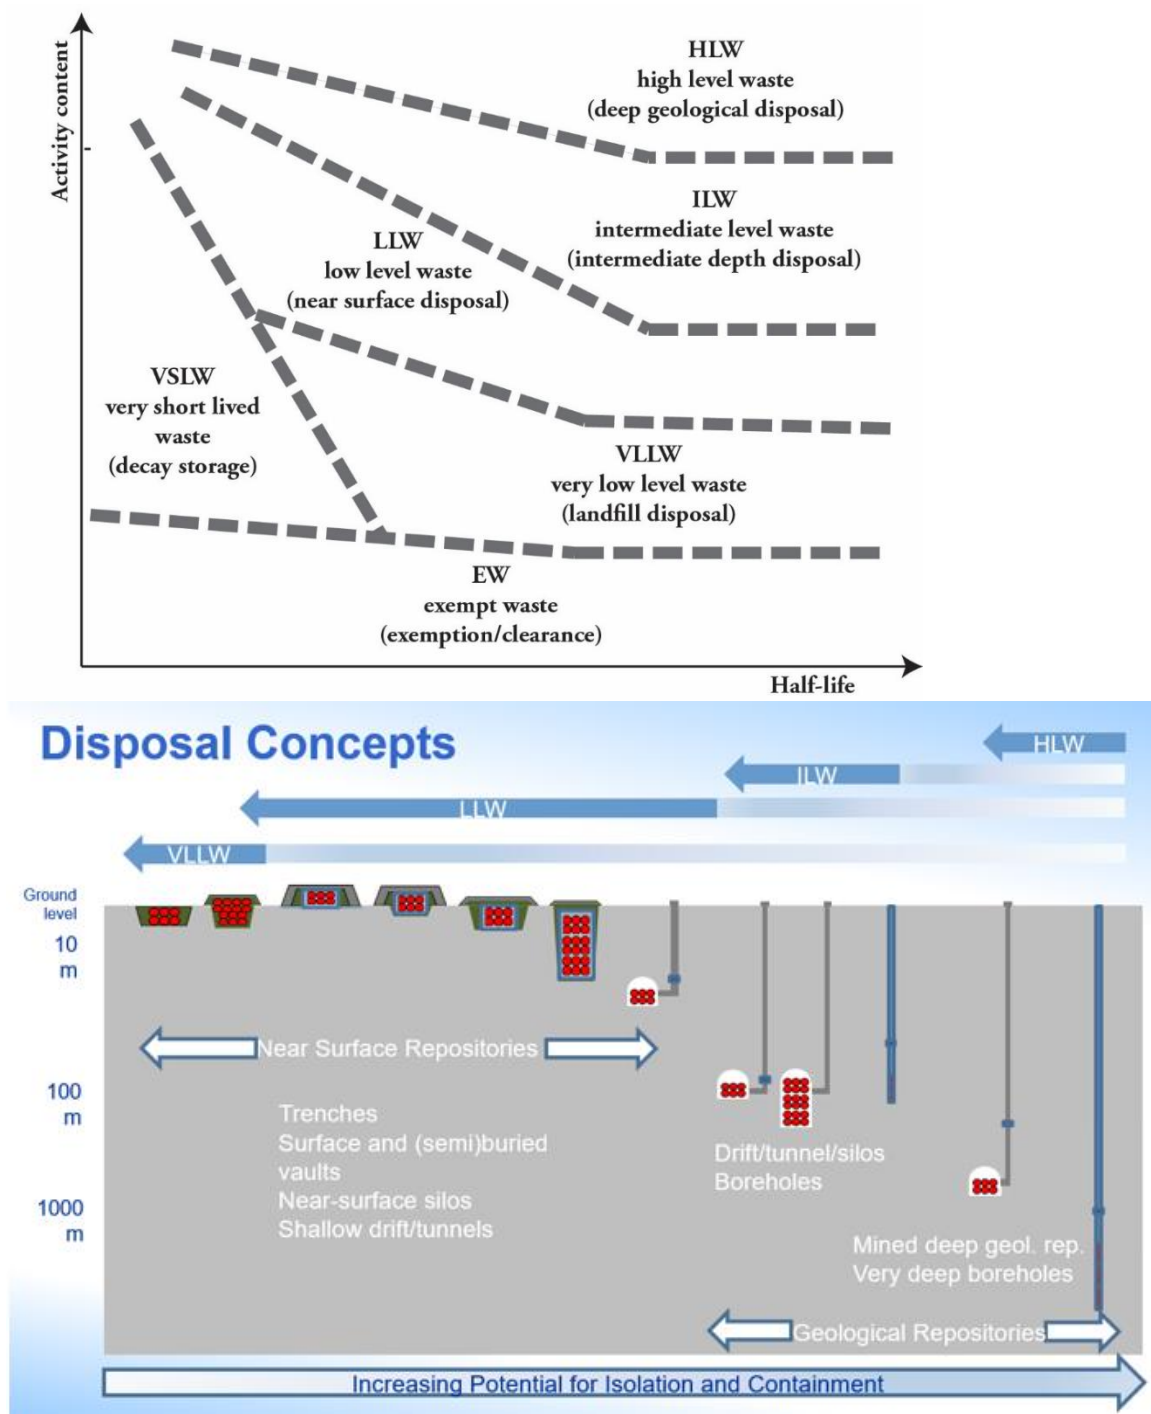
Activity content

HLW
high level waste
(deep geological disposal)

ILW
intermediate level waste
(intermediate depth disposal)

LLW
low level waste
(near surface disposal)

VSLW
very short lived waste
(decay storage)

VLLW
very low level waste
(landfill disposal)

EW
exempt waste
(exemption/clearance)

Half-life

Disposal Concepts

HLW
ILW
LLW
VLLW

Ground level
10 m
100 m
1000 m

Near Surface Repositories

Trenches
Surface and (semi)buried vaults
Near-surface silos
Shallow drift/tunnels

Drift/tunnel/silos
Boreholes

Mined deep geol. rep.
Very deep boreholes

Geological Repositories

Increasing Potential for Isolation and Containment